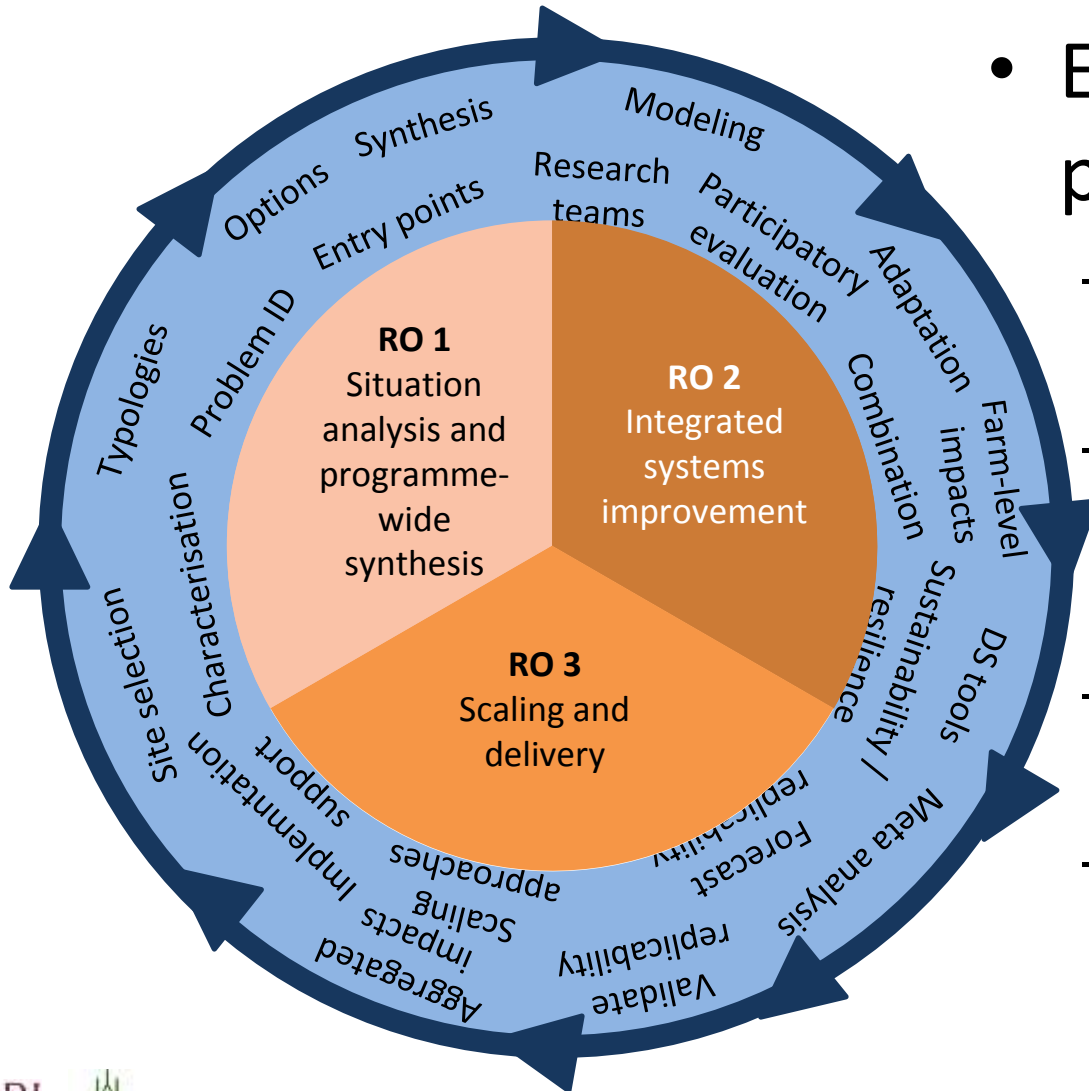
RO 1
Situation analysis and programme-wide synthesis

RO 2
Integrated systems improvement

RO 3
Scaling and delivery

Options Synthesis Modeling

Entry points Research teams Participatory evaluation Adaptation

Typologies Problem ID Combination Farm-level impacts

Characterisation Sustainability / resilience DS tools

Site selection Implementation support Scaling approaches replicability Forecast Meta analysis

Aggregated impacts Validate replicability

• E
p